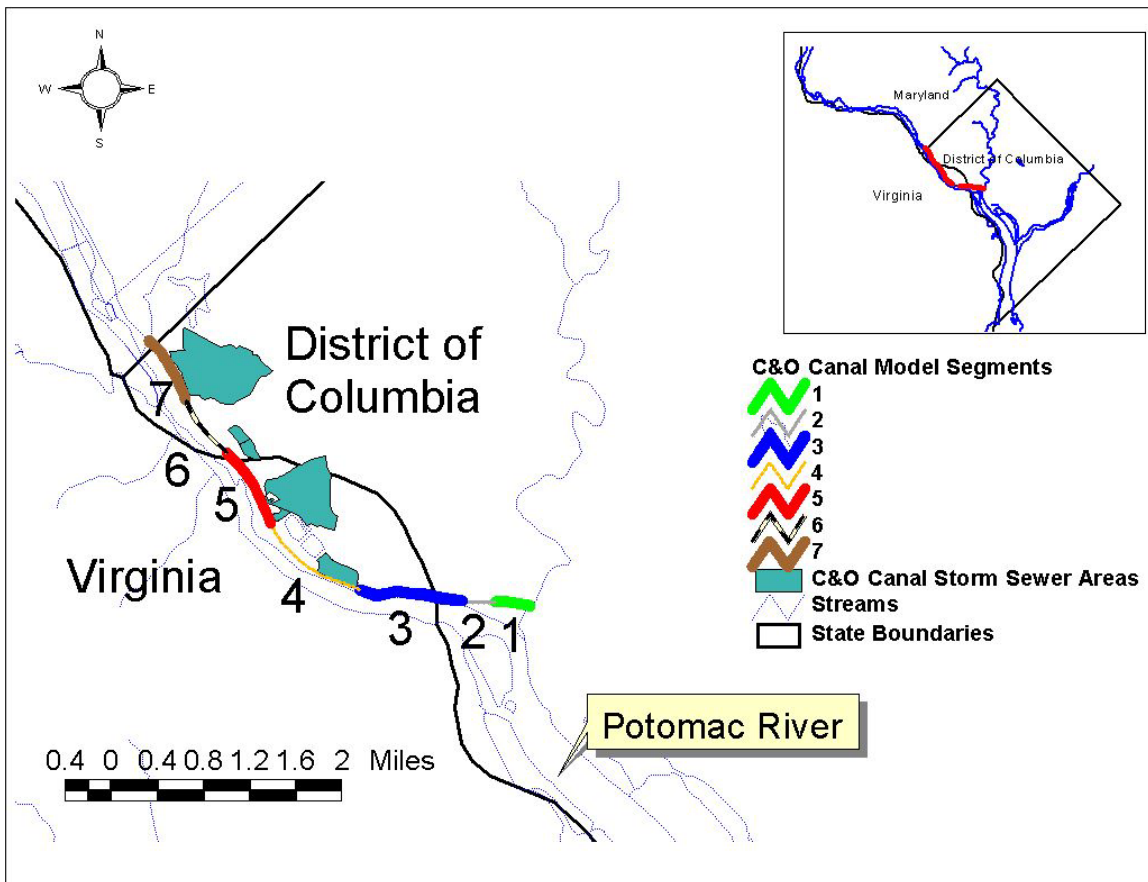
N
W E
S

Maryland
District of Columbia
Virginia

District of Columbia

7
6
5
Virginia
4
3
2
1

C&O Canal Model Segments
1
2
3
4
5
6
7
C&O Canal Storm Sewer Areas
Streams
State Boundaries

Potomac River

0.4 0 0.4 0.8 1.2 1.6 2 Miles